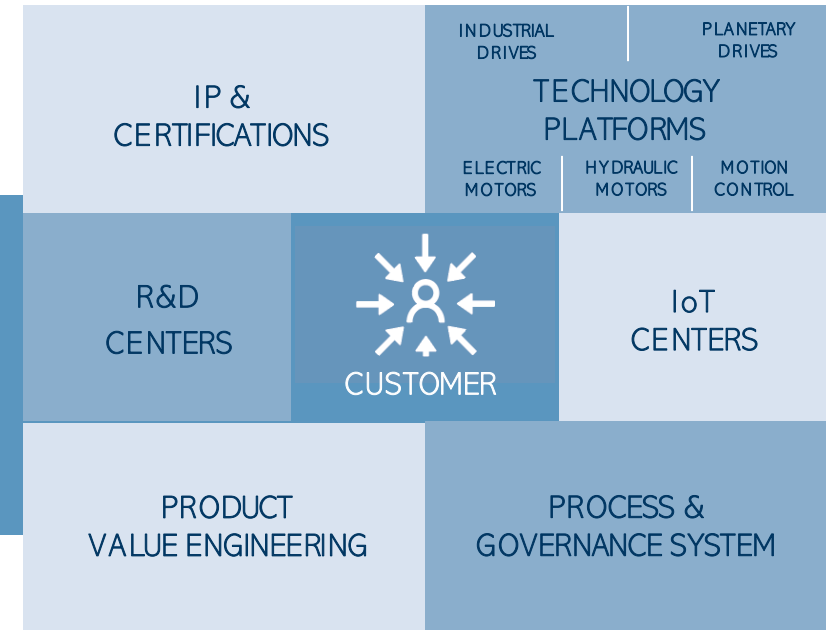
IP &
CERTIFICATIONS

INDUSTRIAL DRIVES

PLANETARY DRIVES

TECHNOLOGY PLATFORMS

ELECTRIC MOTORS

HYDRAULIC MOTORS

MOTION CONTROL

R&D
CENTERS

CUSTOMER

IoT
CENTERS

PRODUCT
VALUE ENGINEERING

PROCESS &
GOVERNANCE SYSTEM